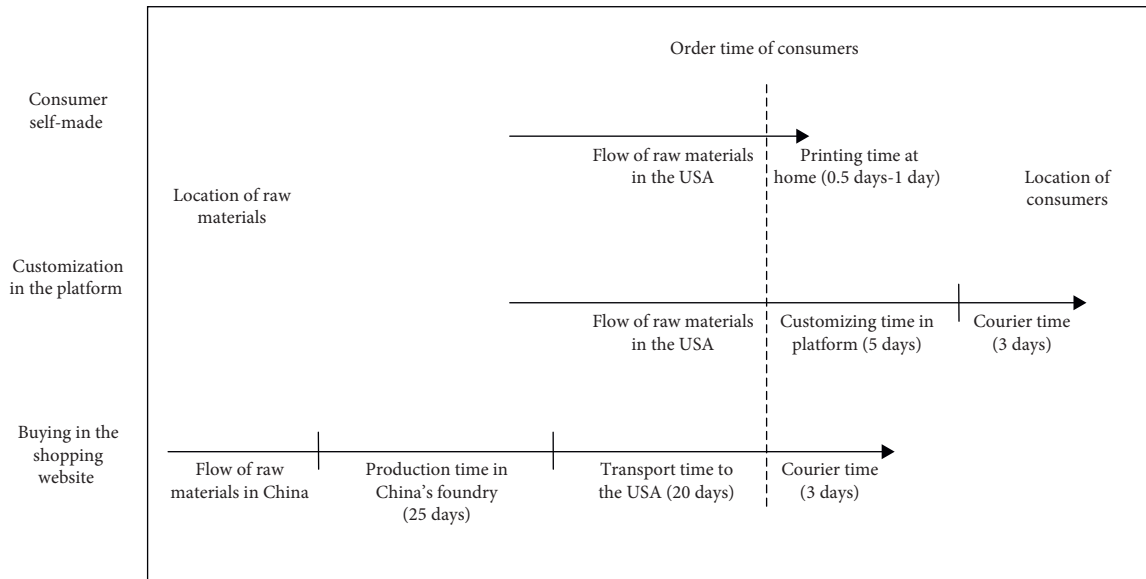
Order time of consumers

Consumer self-made

Location of raw materials

Flow of raw materials in the USA

Printing time at home (0.5 days-1 day)

Location of consumers

Customization in the platform

Flow of raw materials in the USA

Customizing time in platform (5 days)

Courier time (3 days)

Buying in the shopping website

Flow of raw materials in China

Production time in China's foundry (25 days)

Transport time to the USA (20 days)

Courier time (3 days)